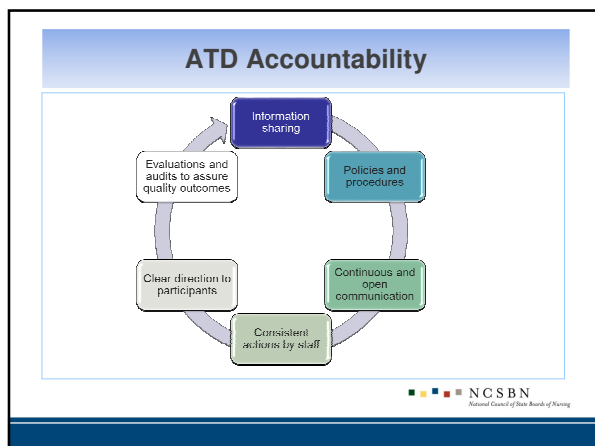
ATD Accountability

Information sharing

Policies and procedures

Continuous and open communication

Consistent actions by staff

Clear direction to participants

Evaluations and audits to assure quality outcomes

NCSBN
National Council of State Boards of Nursing